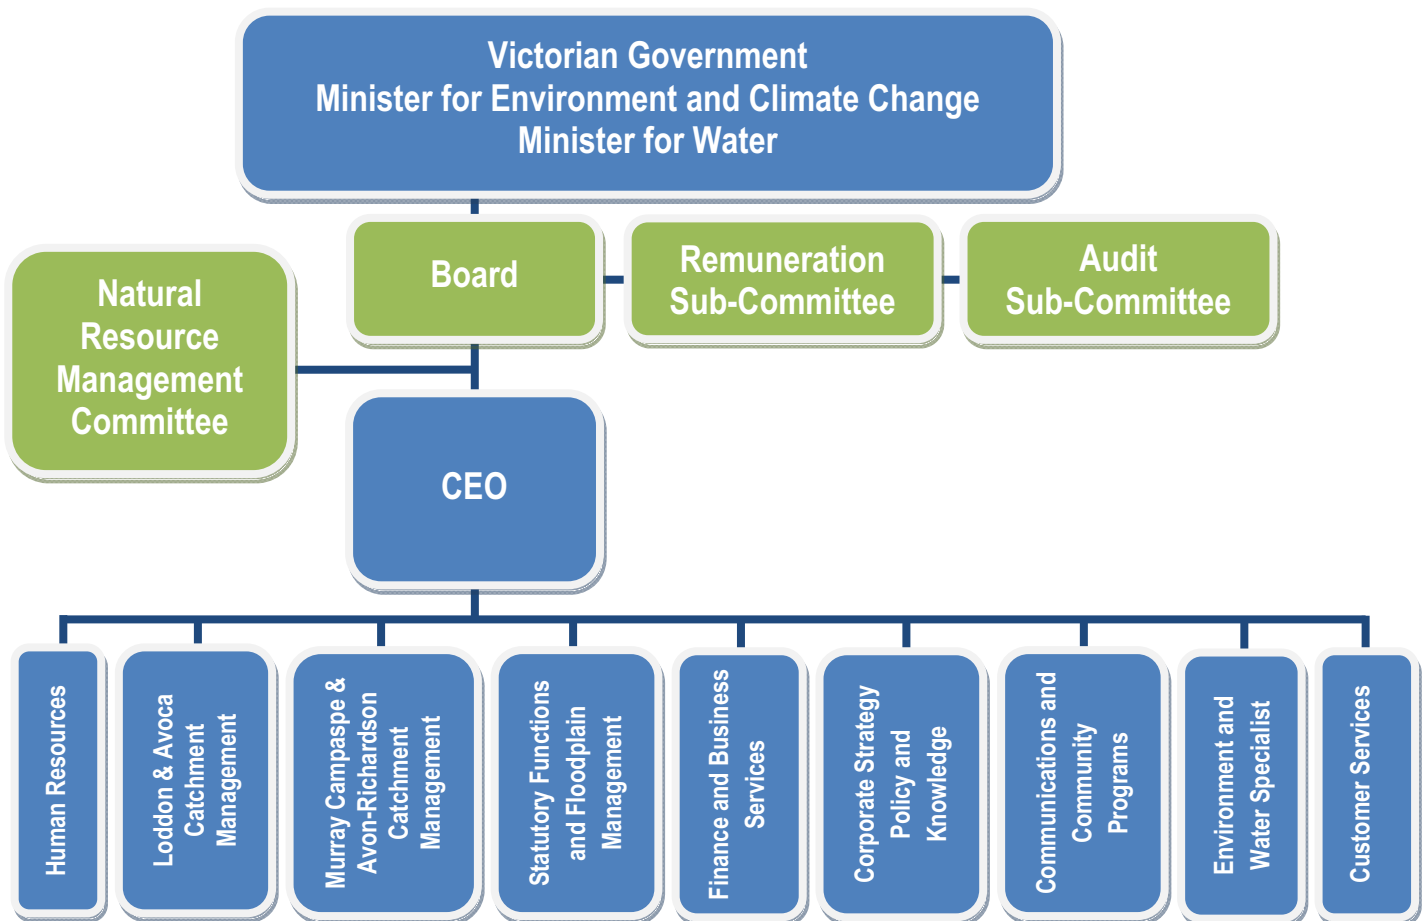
Victorian Government
Minister for Environment and Climate Change
Minister for Water

Board

Remuneration Sub-Committee

Audit Sub-Committee

Natural Resource Management Committee

CEO

Human Resources

Loddon & Avoca Catchment Management

Murray Campaspe & Avon-Richardson Catchment Management

Statutory Functions and Floodplain Management

Finance and Business Services

Corporate Strategy Policy and Knowledge

Communications and Community Programs

Environment and Water Specialist

Customer Services